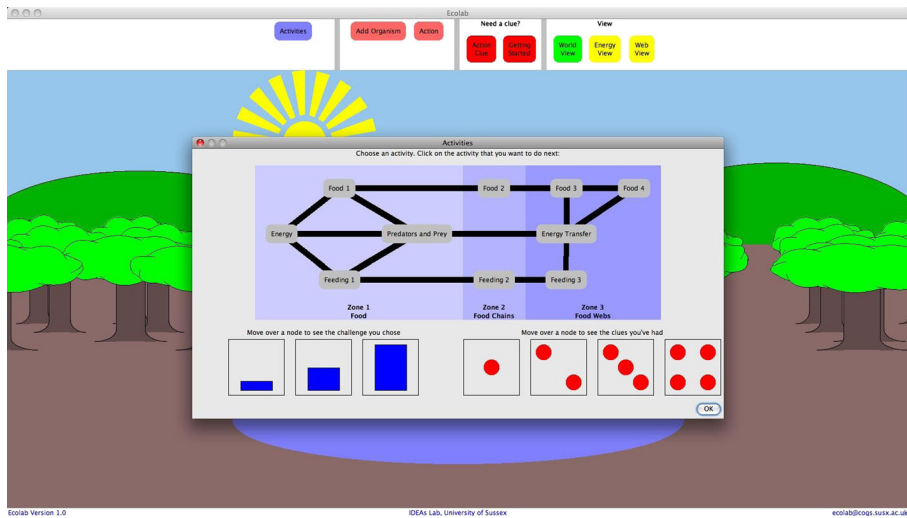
Ecolab

Activities

Add Organism

Action

Need a clue?

Action Clue

Getting Started

View

World View

Energy View

Web View

Activities

Choose an activity. Click on the activity that you want to do next:

Food 1

Food 2

Food 3

Food 4

Energy

Predators and Prey

Energy Transfer

Feeding 1

Feeding 2

Feeding 3

Zone 1
Food

Zone 2
Food Chains

Zone 3
Food Webs

Move over a node to see the challenge you chose

Move over a node to see the clues you've had

OK

Ecolab Version 1.0

IDEAs Lab, University of Sussex

ecolab@cogs.susx.ac.uk